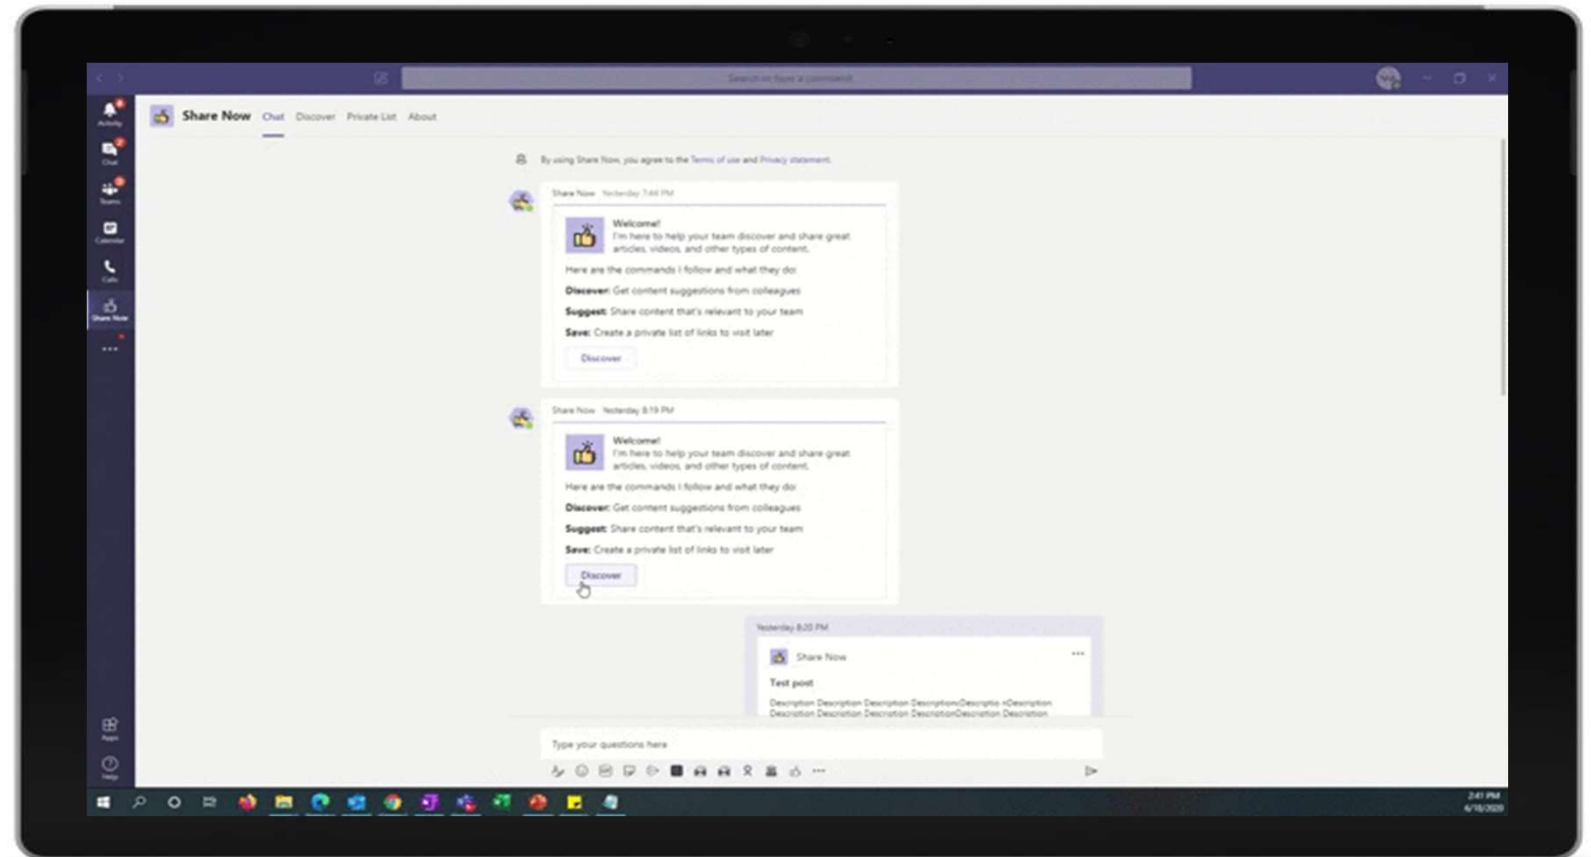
Search or type a command

Activity
Chat
Teams
Calendar
Calls
Share Now
Apps
Help

Share Now Chat Discover Private List About

By using Share Now, you agree to the Terms of use and Privacy statement.

Share Now Yesterday 7:44 PM

Welcome!
I'm here to help your team discover and share great articles, videos, and other types of content.

Here are the commands I follow and what they do:

Discover: Get content suggestions from colleagues

Suggest: Share content that's relevant to your team

Save: Create a private list of links to visit later

Discover

Share Now Yesterday 8:19 PM

Welcome!
I'm here to help your team discover and share great articles, videos, and other types of content.

Here are the commands I follow and what they do:

Discover: Get content suggestions from colleagues

Suggest: Share content that's relevant to your team

Save: Create a private list of links to visit later

Discover

Yesterday 8:20 PM

Share Now

Test post

Description Description Description DescriptionDescriptio nDescription Description Description Description DescriptionDescription Description

Type your questions here

2:41 PM
6/18/2020